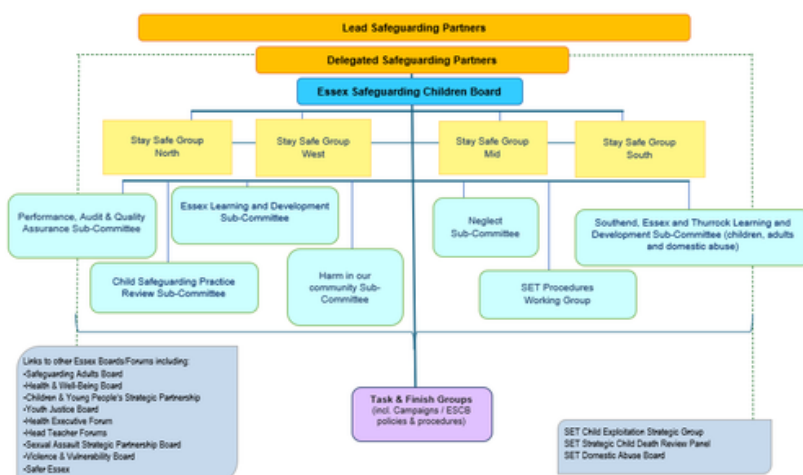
Lead Safeguarding Partners

Delegated Safeguarding Partners

Essex Safeguarding Children Board

Stay Safe Group North

Stay Safe Group West

Stay Safe Group Mid

Stay Safe Group South

Performance, Audit & Quality Assurance Sub-Committee

Essex Learning and Development Sub-Committee

Neglect Sub-Committee

Southend, Essex and Thurrock Learning and Development Sub-Committee (children, adults and domestic abuse)

Child Safeguarding Practice Review Sub-Committee

Harm in our community Sub-Committee

SET Procedures Working Group

Links to other Essex Boards/Forums including:
•Safeguarding Adults Board
•Health & Well-Being Board
•Children & Young People's Strategic Partnership
•Youth Justice Board
•Health Executive Forum
•Head Teacher Forums
•Sexual Assault Strategic Partnership Board
•Violence & Vulnerability Board
•Safer Essex

Task & Finish Groups
(incl. Campaigns / ESCB policies & procedures)

SET Child Exploitation Strategic Group
SET Strategic Child Death Review Panel
SET Domestic Abuse Board